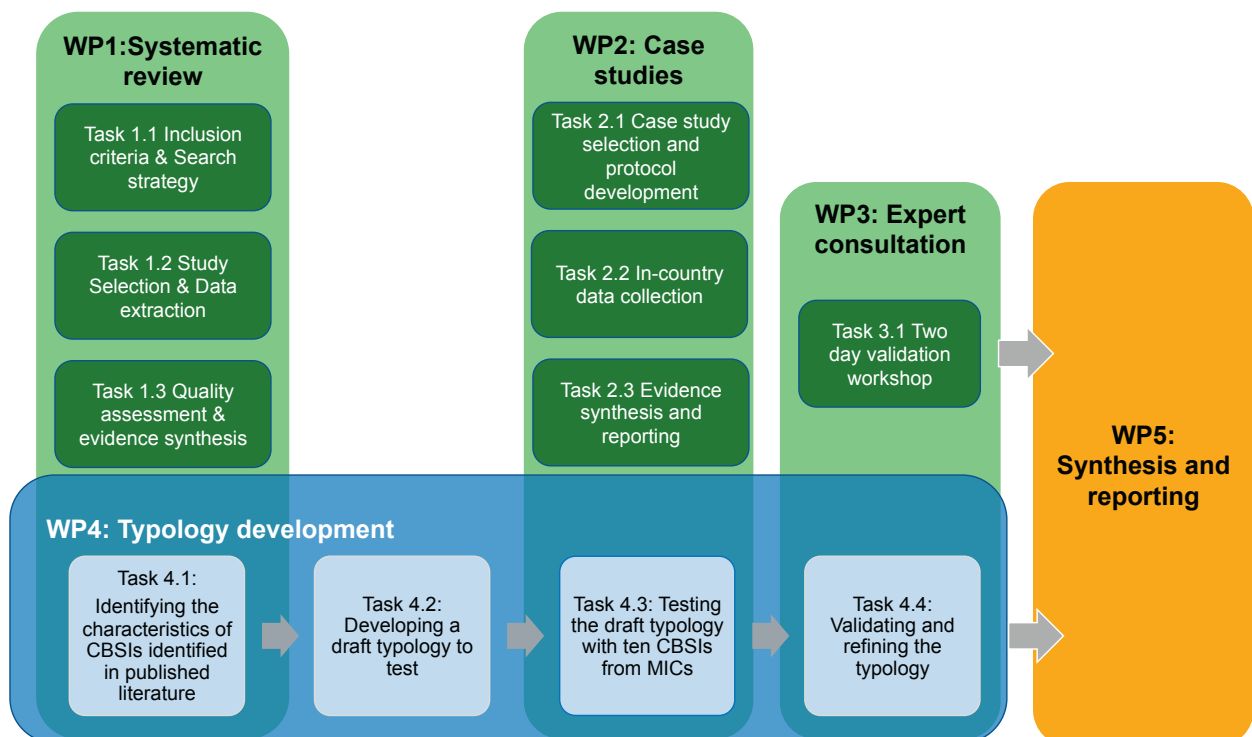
WP1:Systematic review

Task 1.1 Inclusion criteria & Search strategy

Task 1.2 Study Selection & Data extraction

Task 1.3 Quality assessment & evidence synthesis

WP2: Case studies

Task 2.1 Case study selection and protocol development

Task 2.2 In-country data collection

Task 2.3 Evidence synthesis and reporting

WP3: Expert consultation

Task 3.1 Two day validation workshop

WP5: Synthesis and reporting

WP4: Typology development

Task 4.1: Identifying the characteristics of CBSIs identified in published literature

Task 4.2: Developing a draft typology to test

Task 4.3: Testing the draft typology with ten CBSIs from MICs

Task 4.4: Validating and refining the typology